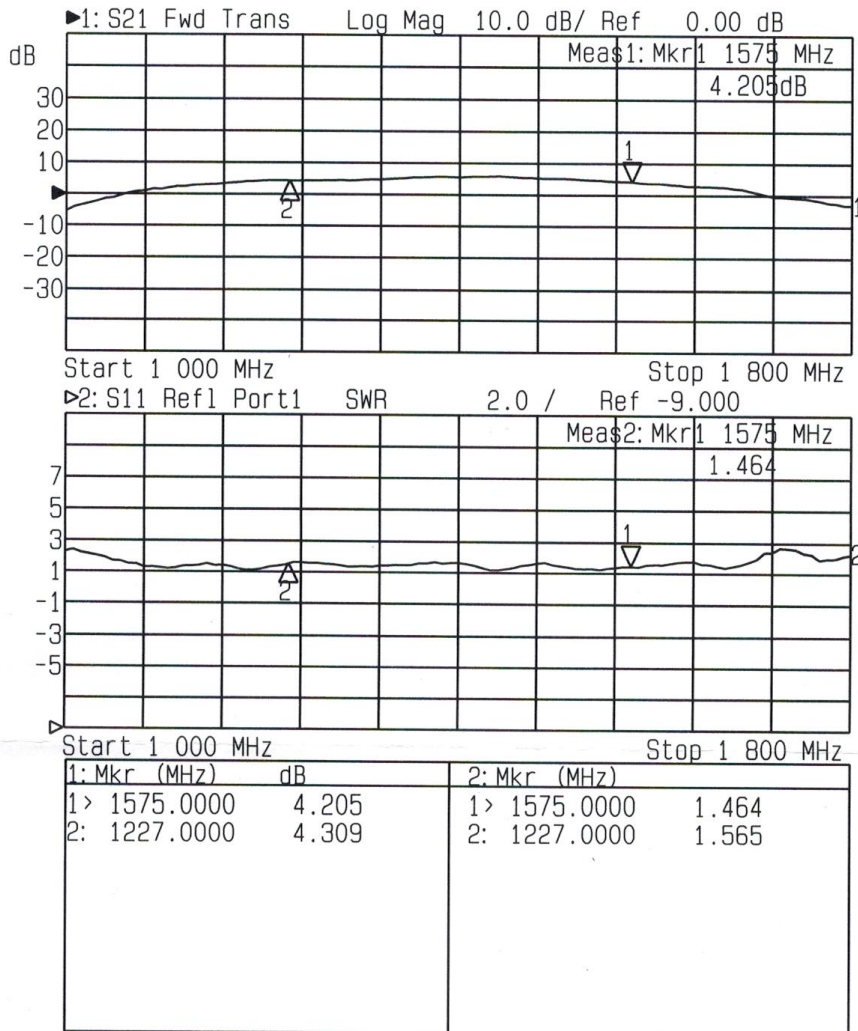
▶1: S21 Fwd Trans Log Mag 10.0 dB/ Ref 0.00 dB

dB

Meas1: Mkr1 1575 MHz

4.205dB

30
20
10

1

2

1

-10
-20
-30

Start 1 000 MHz Stop 1 800 MHz

▷2: S11 Refl Port1 SWR 2.0 / Ref -9.000

Meas2: Mkr1 1575 MHz

1.464

7
5
3
1
-1
-3
-5

1

2

2

Start 1 000 MHz Stop 1 800 MHz

| 1: Mkr (MHz) | dB | 2: Mkr (MHz) | |
|---|---|---|---|
| 1> 1575.0000 | 4.205 | 1> 1575.0000 | 1.464 |
| 2: 1227.0000 | 4.309 | 2: 1227.0000 | 1.565 |